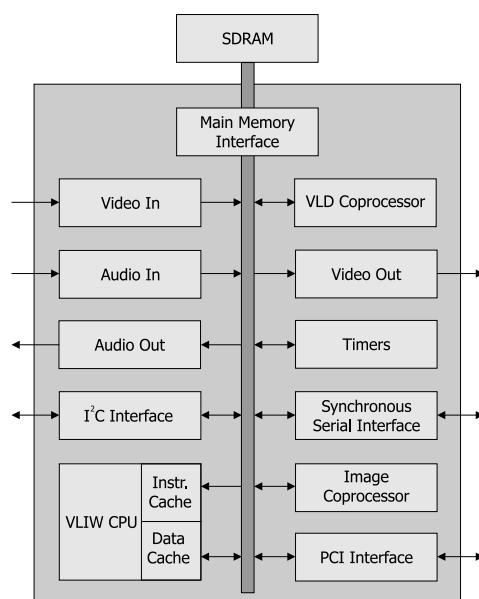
SDRAM

Main Memory Interface

Video In

VLD Coprocessor

Audio In

Video Out

Audio Out

Timers

$I^2C$ Interface

Synchronous Serial Interface

VLIW CPU

Instr. Cache

Data Cache

Image Coprocessor

PCI Interface